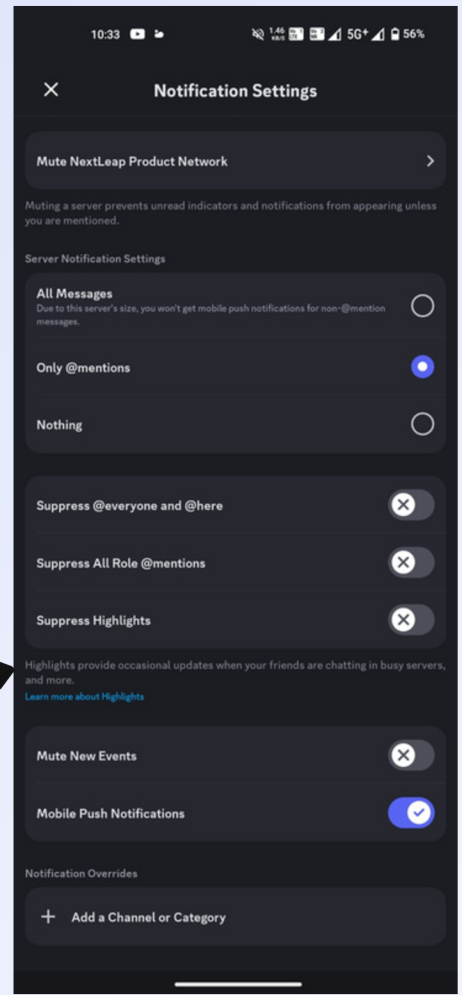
10:33 1.46 KB/S 5G+ 56%

Notification Settings

Mute NextLeap Product Network

Muting a server prevents unread indicators and notifications from appearing unless you are mentioned.

Server Notification Settings

All Messages
Due to this server's size, you won't get mobile push notifications for non-@mention messages.

Only @mentions

Nothing

Suppress @everyone and @here

Suppress All Role @mentions

Suppress Highlights

Highlights provide occasional updates when your friends are chatting in busy servers, and more.
Learn more about Highlights

Mute New Events

Mobile Push Notifications

Notification Overrides

Add a Channel or Category